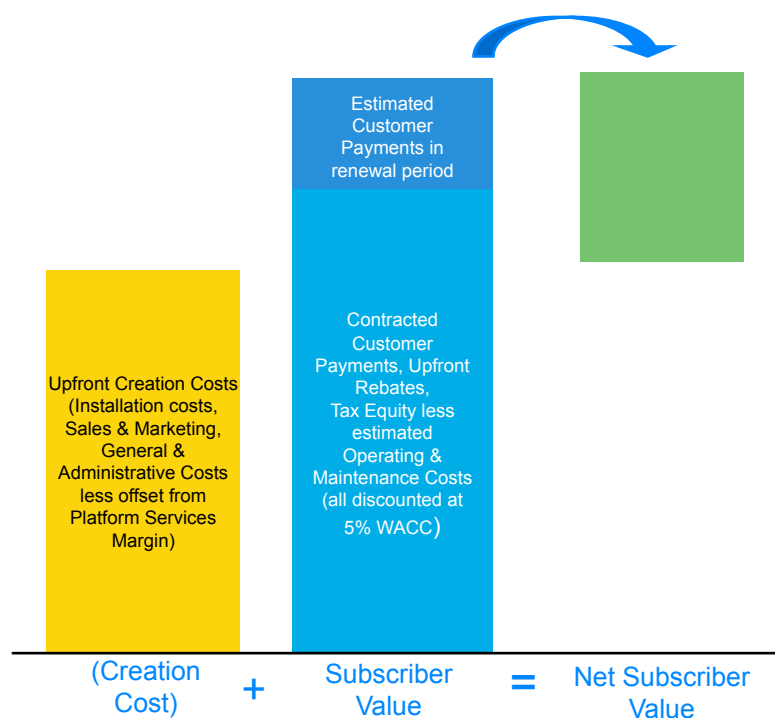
Upfront Creation Costs (Installation costs, Sales & Marketing, General & Administrative Costs less offset from Platform Services Margin)

Estimated Customer Payments in renewal period

Contracted Customer Payments, Upfront Rebates, Tax Equity less estimated Operating & Maintenance Costs (all discounted at 5% WACC)

(Creation Cost) + Subscriber Value = Net Subscriber Value